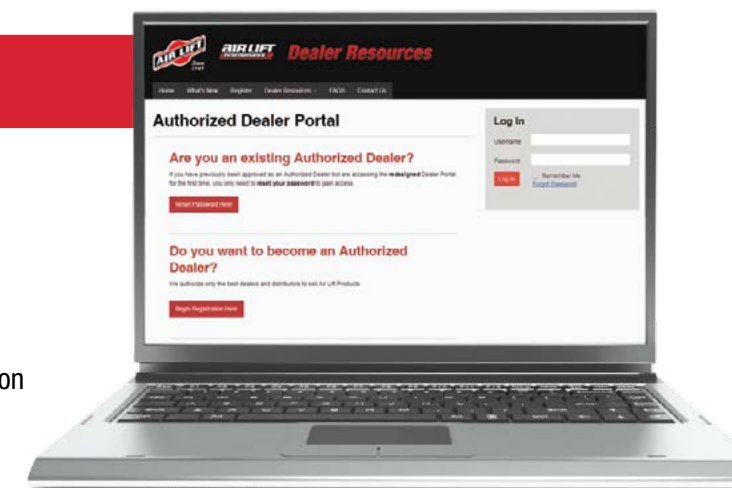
AIR LIFT Since 1949

AIR LIFT PERFORMANCE Dealer Resources

Home What's New Register Dealer Resources FAQS Contact Us

Authorized Dealer Portal

Are you an existing Authorized Dealer?

If you have previously been approved as an Authorized Dealer but are accessing the redesigned Dealer Portal for the first time, you only need to reset your password to gain access.

Reset Password Here

Do you want to become an Authorized Dealer?

We authorize only the best dealers and distributors to sell Air Lift Products.

Begin Registration Here

Log In

Username

Password

Log In

Remember Me

Forgot Password

on